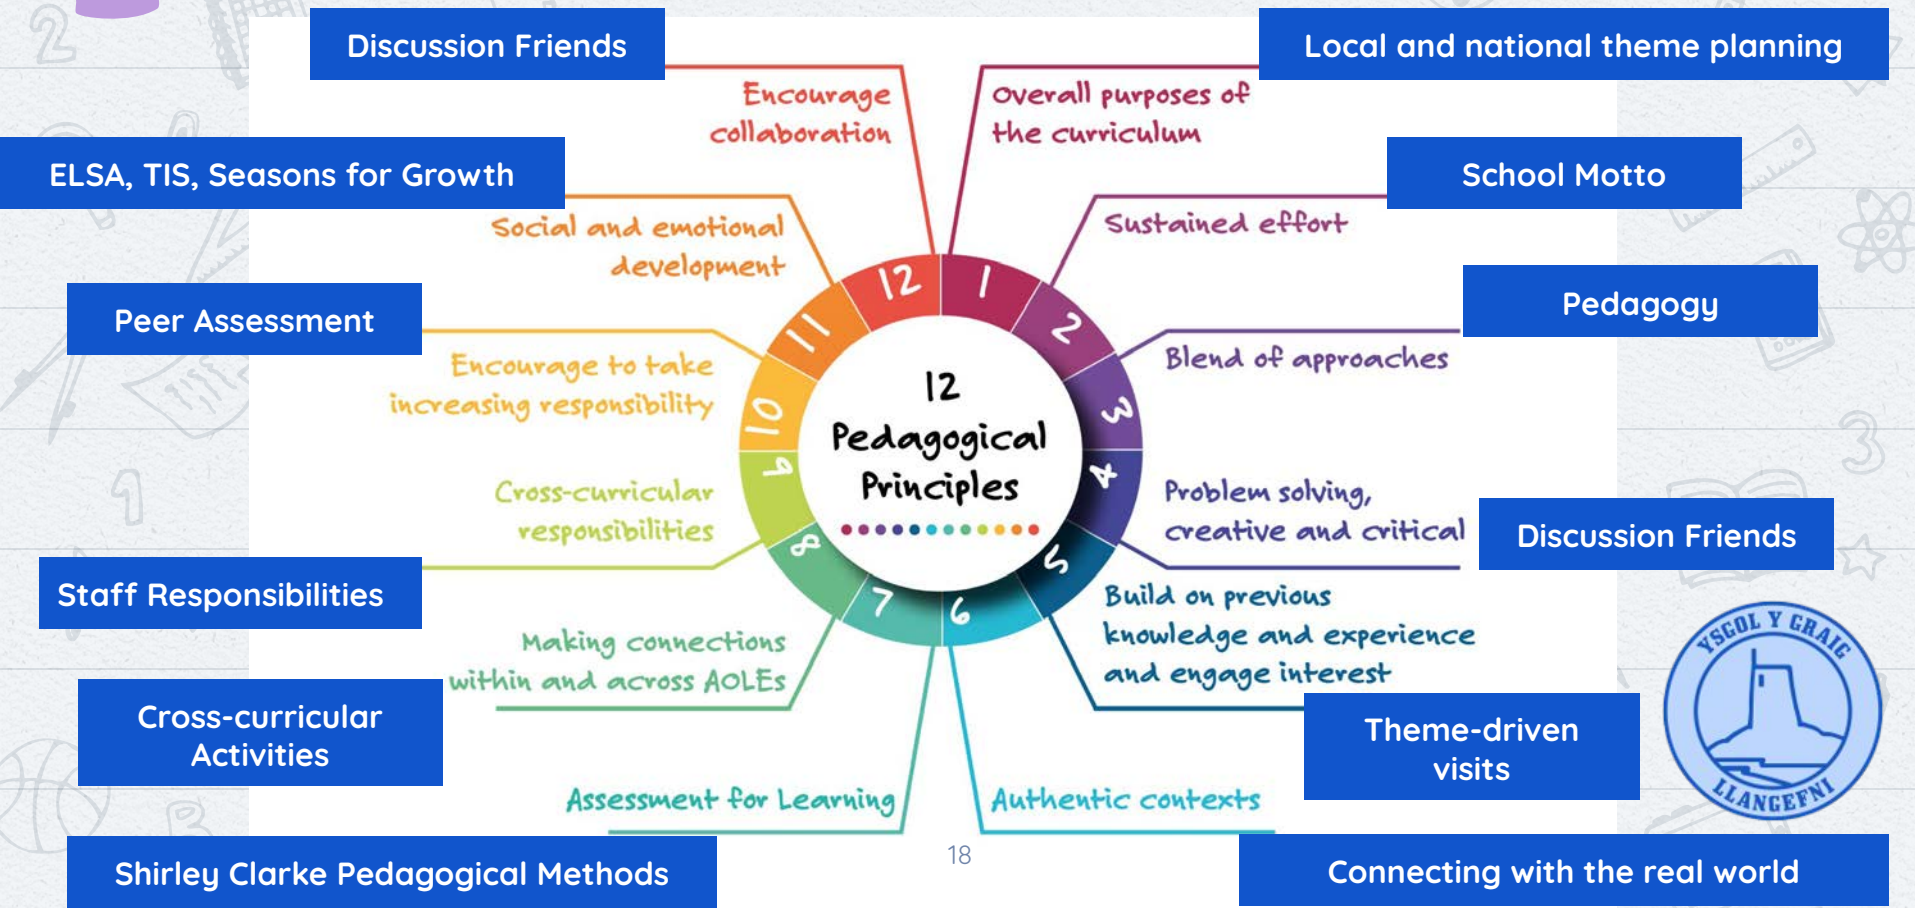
Discussion Friends

Local and national theme planning

Encourage collaboration

Overall purposes of the curriculum

ELSA, TIS, Seasons for Growth

School Motto

Social and emotional development

Sustained effort

Peer Assessment

Pedagogy

Encourage to take increasing responsibility

Blend of approaches

12 Pedagogical Principles

12 1 2 3 4 5 6 7 8 9 10 11

Cross-curricular responsibilities

Problem solving, creative and critical

Discussion Friends

Staff Responsibilities

Build on previous knowledge and experience and engage interest

Making connections within and across AOLEs

YSGOL Y GRAIG LLANGEFNI

Cross-curricular Activities

Theme-driven visits

Assessment for Learning

Authentic contexts

18

Shirley Clarke Pedagogical Methods

Connecting with the real world